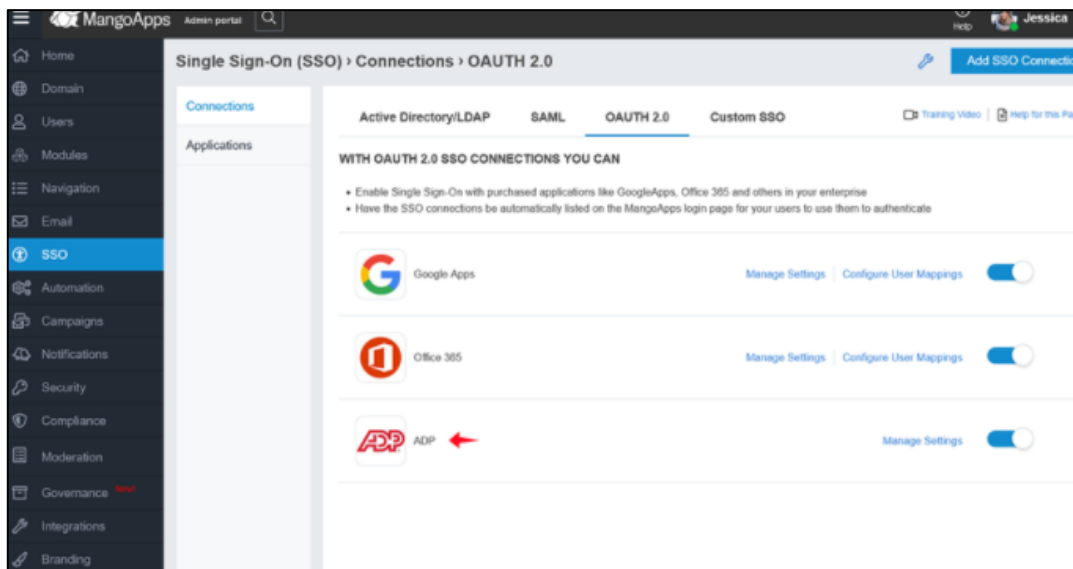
MangoApps Admin portal

Help Jessica

Home
Domain
Users
Modules
Navigation
Email
SSO
Automation
Campaigns
Notifications
Security
Compliance
Moderation
Governance New
Integrations
Branding

Single Sign-On (SSO) › Connections › OAUTH 2.0

Add SSO Connectio

Connections
Applications

Active Directory/LDAP SAML OAUTH 2.0 Custom SSO

Training Video | Help for this Pa

WITH OAUTH 2.0 SSO CONNECTIONS YOU CAN

• Enable Single Sign-On with purchased applications like GoogleApps, Office 365 and others in your enterprise
• Have the SSO connections be automatically listed on the MangoApps login page for your users to use them to authenticate

Google Apps Manage Settings | Configure User Mappings

Office 365 Manage Settings | Configure User Mappings

ADP ADP Manage Settings